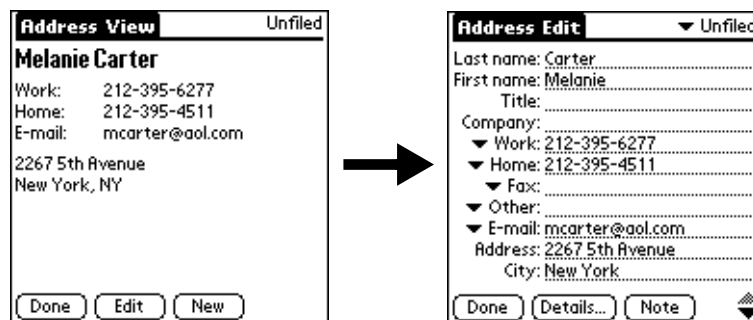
Address View Unfiled

Melanie Carter

Work: 212-395-6277
Home: 212-395-4511
E-mail: mcarter@aol.com

2267 5th Avenue
New York, NY

Done Edit New

Address Edit ▼ Unfiled

Last name: Carter
First name: Melanie
Title:
Company:
▼ Work: 212-395-6277
▼ Home: 212-395-4511
▼ Fax:
▼ Other:
▼ E-mail: mcarter@aol.com
Address: 2267 5th Avenue
City: New York

Done Details... Note